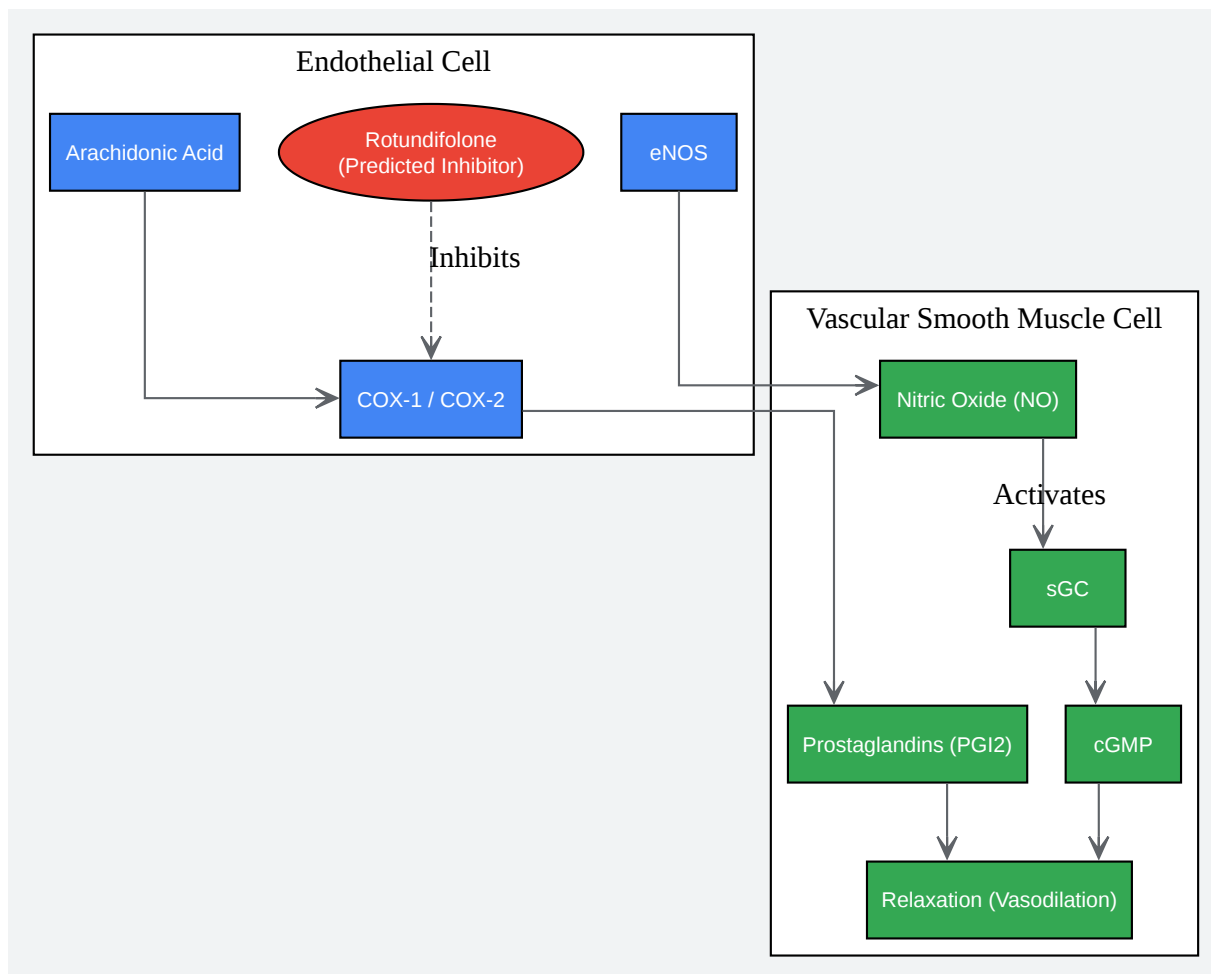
Endothelial Cell

Arachidonic Acid

Rotundifolone
(Predicted Inhibitor)

eNOS

Inhibits

COX-1 / COX-2

Vascular Smooth Muscle Cell

Nitric Oxide (NO)

Activates

sGC

Prostaglandins (PGI2)

cGMP

Relaxation (Vasodilation)